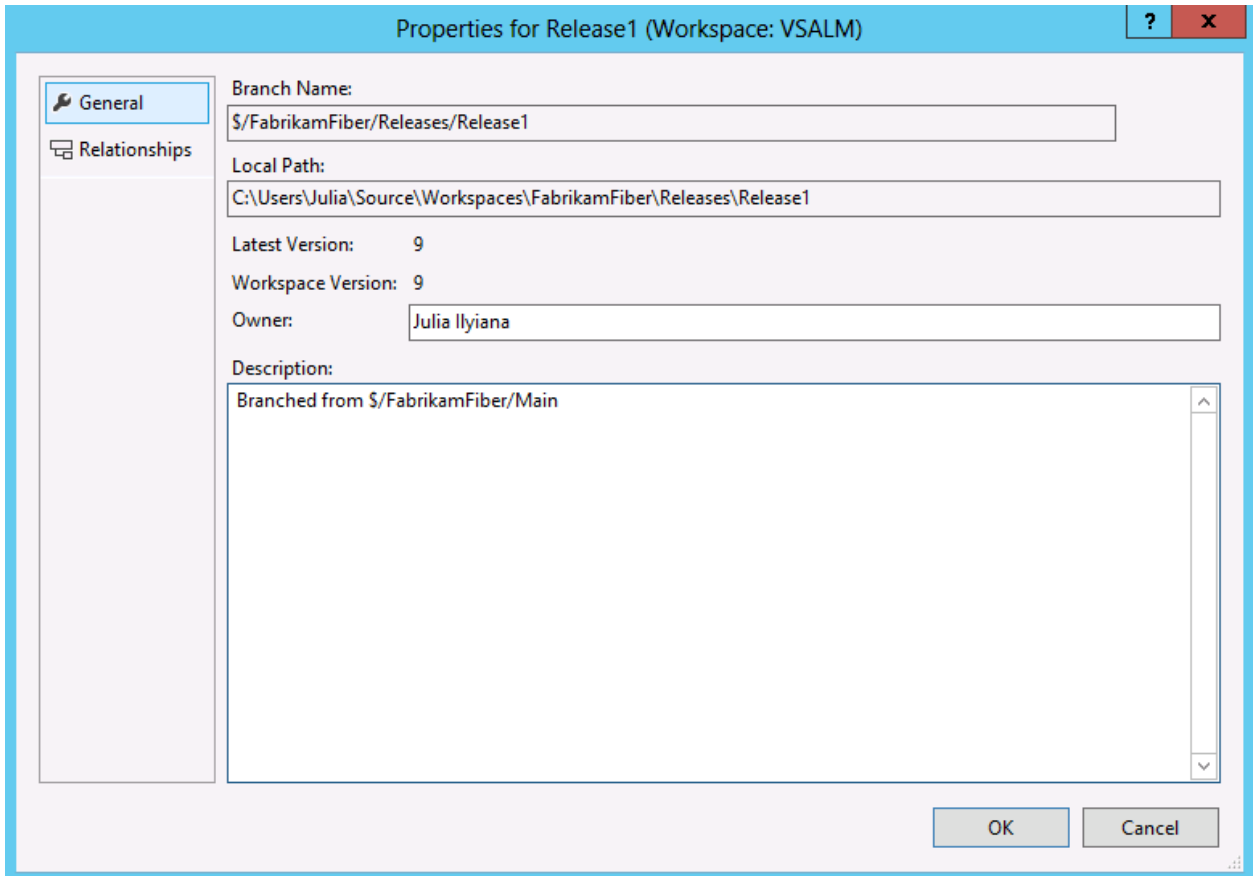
Properties for Release1 (Workspace: VSALM)

?

x

General

Relationships

Branch Name:

$/FabrikamFiber/Releases/Release1

Local Path:

C:\Users\Julia\Source\Workspaces\FabrikamFiber\Releases\Release1

Latest Version: 9

Workspace Version: 9

Owner: Julia Ilyiana

Description:

Branched from $/FabrikamFiber/Main

OK

Cancel